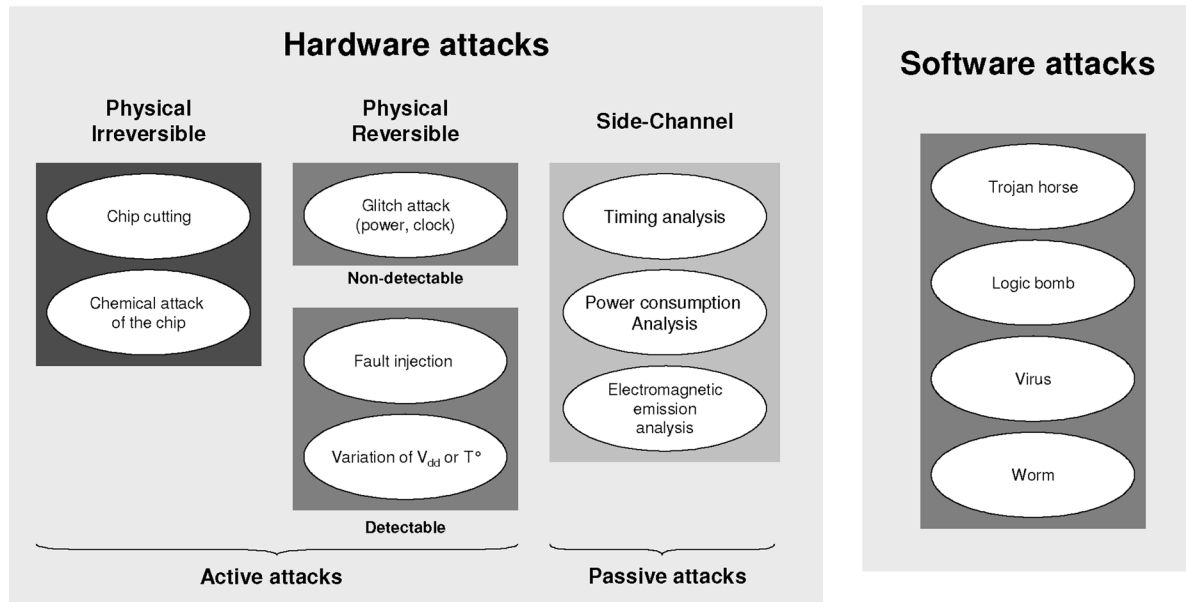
Hardware attacks

Physical Irreversible

Chip cutting

Chemical attack of the chip

Physical Reversible

Glitch attack (power, clock)

Non-detectable

Fault injection

Variation of $V_{dd}$ or T°

Detectable

Side-Channel

Timing analysis

Power consumption Analysis

Electromagnetic emission analysis

Active attacks

Passive attacks

Software attacks

Trojan horse

Logic bomb

Virus

Worm